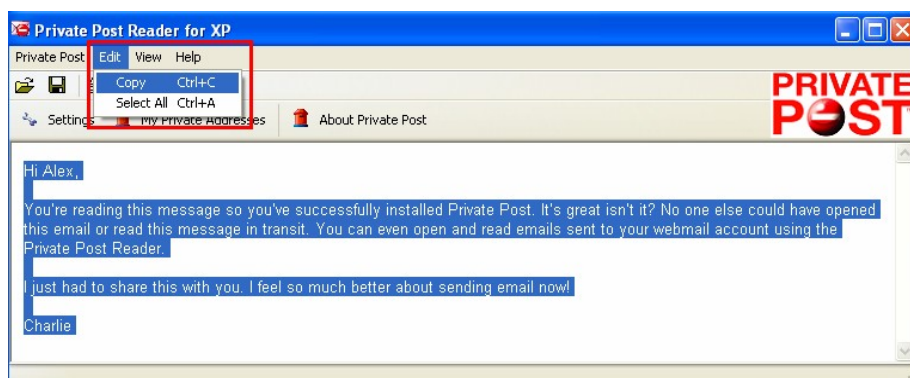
Private Post Reader for XP

Private Post Edit View Help

Copy Ctrl+C
Select All Ctrl+A

Settings My Private Addresses About Private Post

PRIVATE POST

Hi Alex,

You're reading this message so you've successfully installed Private Post. It's great isn't it? No one else could have opened this email or read this message in transit. You can even open and read emails sent to your webmail account using the Private Post Reader.

I just had to share this with you. I feel so much better about sending email now!

Charlie